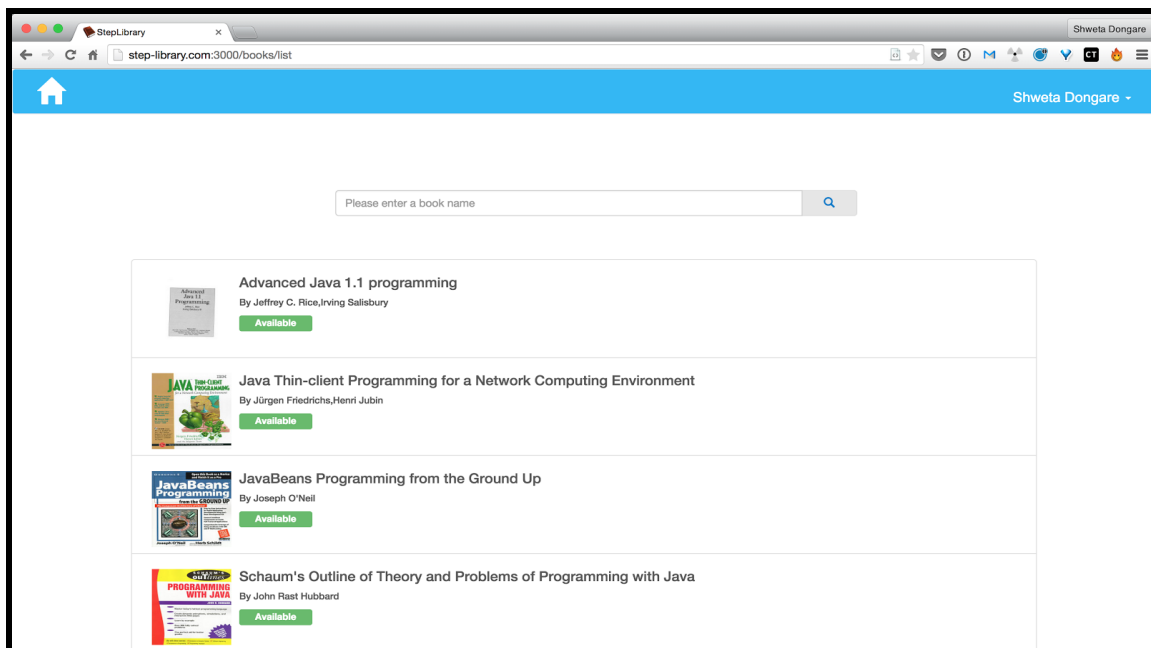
StepLibrary ×

Shweta Dongare

step-library.com:3000/books/list

Shweta Dongare

Please enter a book name

Advanced Java 1.1 Programming

Advanced Java 1.1 programming
By Jeffrey C. Rice,Irving Salisbury
Available

JAVA THIN-CLIENT PROGRAMMING

Java Thin-client Programming for a Network Computing Environment
By Jürgen Friedrichs,Henri Jubin
Available

JavaBeans Programming from the GROUND UP

JavaBeans Programming from the Ground Up
By Joseph O'Neil
Available

SCHAUM'S OUTLINES PROGRAMMING WITH JAVA

Schaum's Outline of Theory and Problems of Programming with Java
By John Rast Hubbard
Available